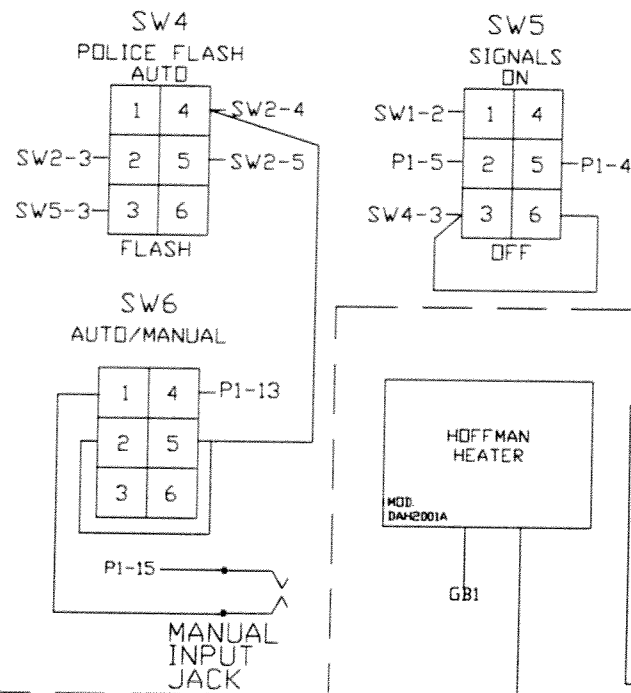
SW4
POLICE FLASH
AUTO

| 1 | 4 |
|---|---|
| 2 | 5 |
| 3 | 6 |

SW2-4
SW2-3
SW2-5
SW5-3
FLASH

SW5
SIGNALS
ON

| 1 | 4 |
|---|---|
| 2 | 5 |
| 3 | 6 |

SW1-2
P1-5
P1-4
SW4-3
OFF

SW6
AUTO/MANUAL

| 1 | 4 |
|---|---|
| 2 | 5 |
| 3 | 6 |

P1-13

P1-15

MANUAL
INPUT
JACK

HOFFMAN
HEATER
MOD.
DAH2001A

GB1